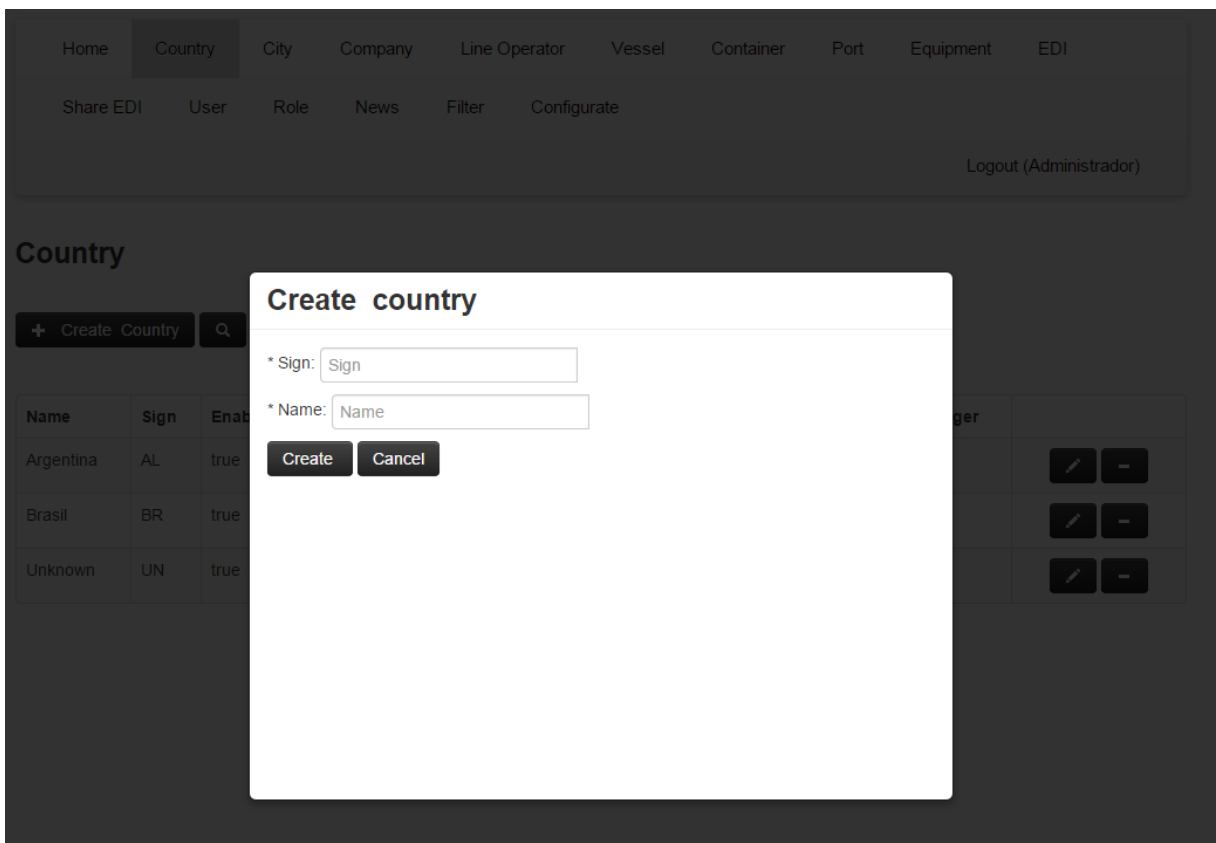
Home Country City Company Line Operator Vessel Container Port Equipment EDI

Share EDI User Role News Filter Configurate

Logout (Administrador)

Country

+ Create Country

| Name | Sign | Enab | ger |
|---|---|---|---|
| Argentina | AL | true | |
| Brasil | BR | true | |
| Unknown | UN | true | |

Create country

* Sign: Sign

* Name: Name

Create Cancel